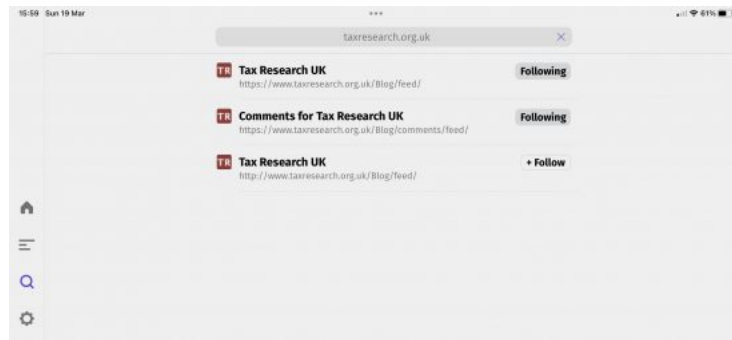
15:59 Sun 19 Mar

61%

taxresearch.org.uk

TR Tax Research UK
https://www.taxresearch.org.uk/Blog/feed/
Following

TR Comments for Tax Research UK
https://www.taxresearch.org.uk/Blog/comments/feed/
Following

TR Tax Research UK
http://www.taxresearch.org.uk/Blog/feed/
+ Follow